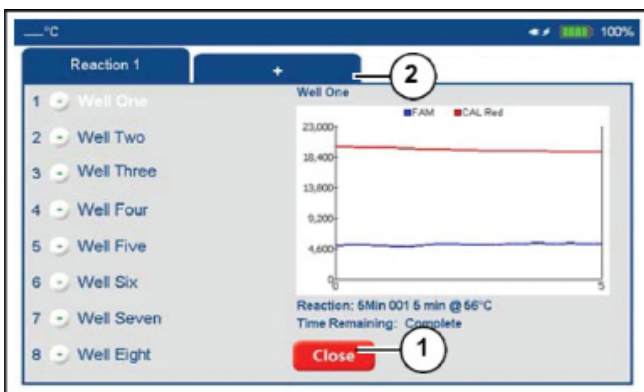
__°C

100%

Reaction 1

+

2

1 Well One
2 Well Two
3 Well Three
4 Well Four
5 Well Five
6 Well Six
7 Well Seven
8 Well Eight

Well One

FAM CAL Red

23,000
18,400
13,800
9,200
4,600
0

0
5

Reaction: 5Min 001 5 min @ 56°C
Time Remaining: Complete

Close

1